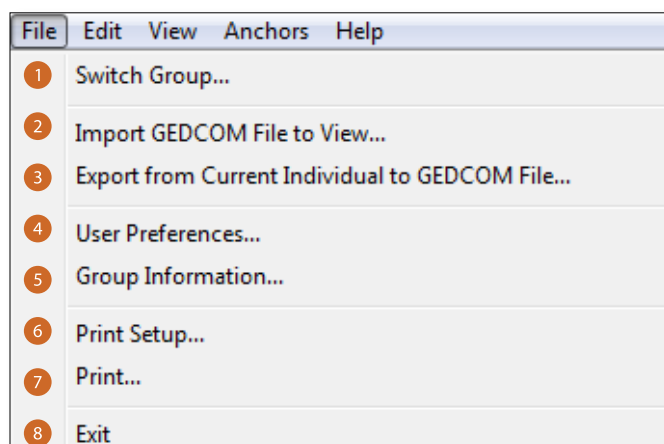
File Edit View Anchors Help

1 Switch Group...

2 Import GEDCOM File to View...

3 Export from Current Individual to GEDCOM File...

4 User Preferences...

5 Group Information...

6 Print Setup...

7 Print...

8 Exit